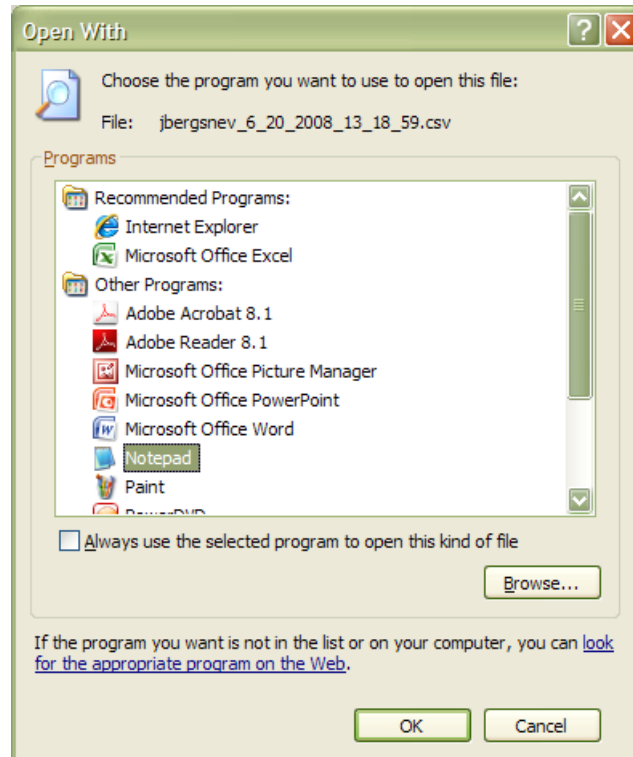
Open With

Choose the program you want to use to open this file:

File: jbergsnev_6_20_2008_13_18_59.csv

Programs

Recommended Programs:
Internet Explorer
Microsoft Office Excel
Other Programs:
Adobe Acrobat 8.1
Adobe Reader 8.1
Microsoft Office Picture Manager
Microsoft Office PowerPoint
Microsoft Office Word
Notepad
Paint
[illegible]

Always use the selected program to open this kind of file

Browse...

If the program you want is not in the list or on your computer, you can look for the appropriate program on the Web.

OK Cancel